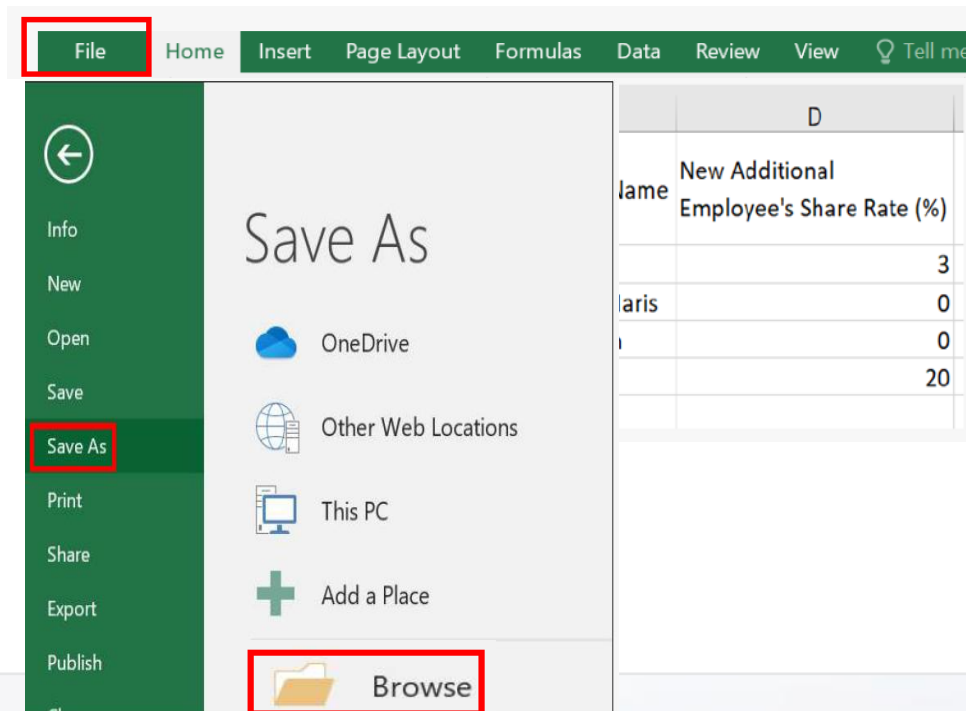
File Home Insert Page Layout Formulas Data Review View Tell me

Info
New
Open
Save
Save As
Print
Share
Export
Publish

Save As

OneDrive
Other Web Locations
This PC
Add a Place
Browse

| | D |
|---|---|
| lame | New Additional Employee's Share Rate (%) |
| | 3 |
| laris | 0 |
| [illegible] | 0 |
| | 20 |